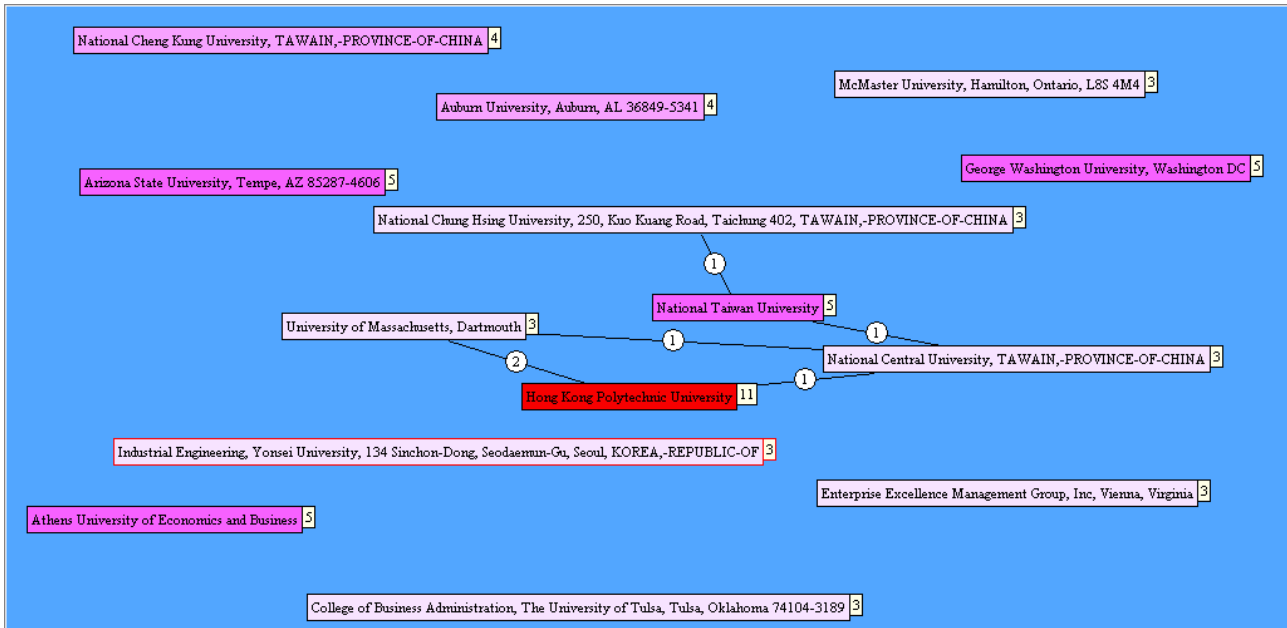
National Cheng Kung University, TAWAIN,-PROVINCE-OF-CHINA 4

McMaster University, Hamilton, Ontario, L8S 4M4 3

Auburn University, Auburn, AL 36849-5341 4

George Washington University, Washington DC 5

Arizona State University, Tempe, AZ 85287-4606 5

National Chung Hsing University, 250, Kuo Kuang Road, Taichung 402, TAWAIN,-PROVINCE-OF-CHINA 3

1

National Taiwan University 5

University of Massachusetts, Dartmouth 3

1

1

National Central University, TAWAIN,-PROVINCE-OF-CHINA 3

2

1

Hong Kong Polytechnic University 11

Industrial Engineering, Yonsei University, 134 Sinchon-Dong, Seodaemun-Gu, Seoul, KOREA,-REPUBLIC-OF 3

Enterprise Excellence Management Group, Inc, Vienna, Virginia 3

Athens University of Economics and Business 5

College of Business Administration, The University of Tulsa, Tulsa, Oklahoma 74104-3189 3